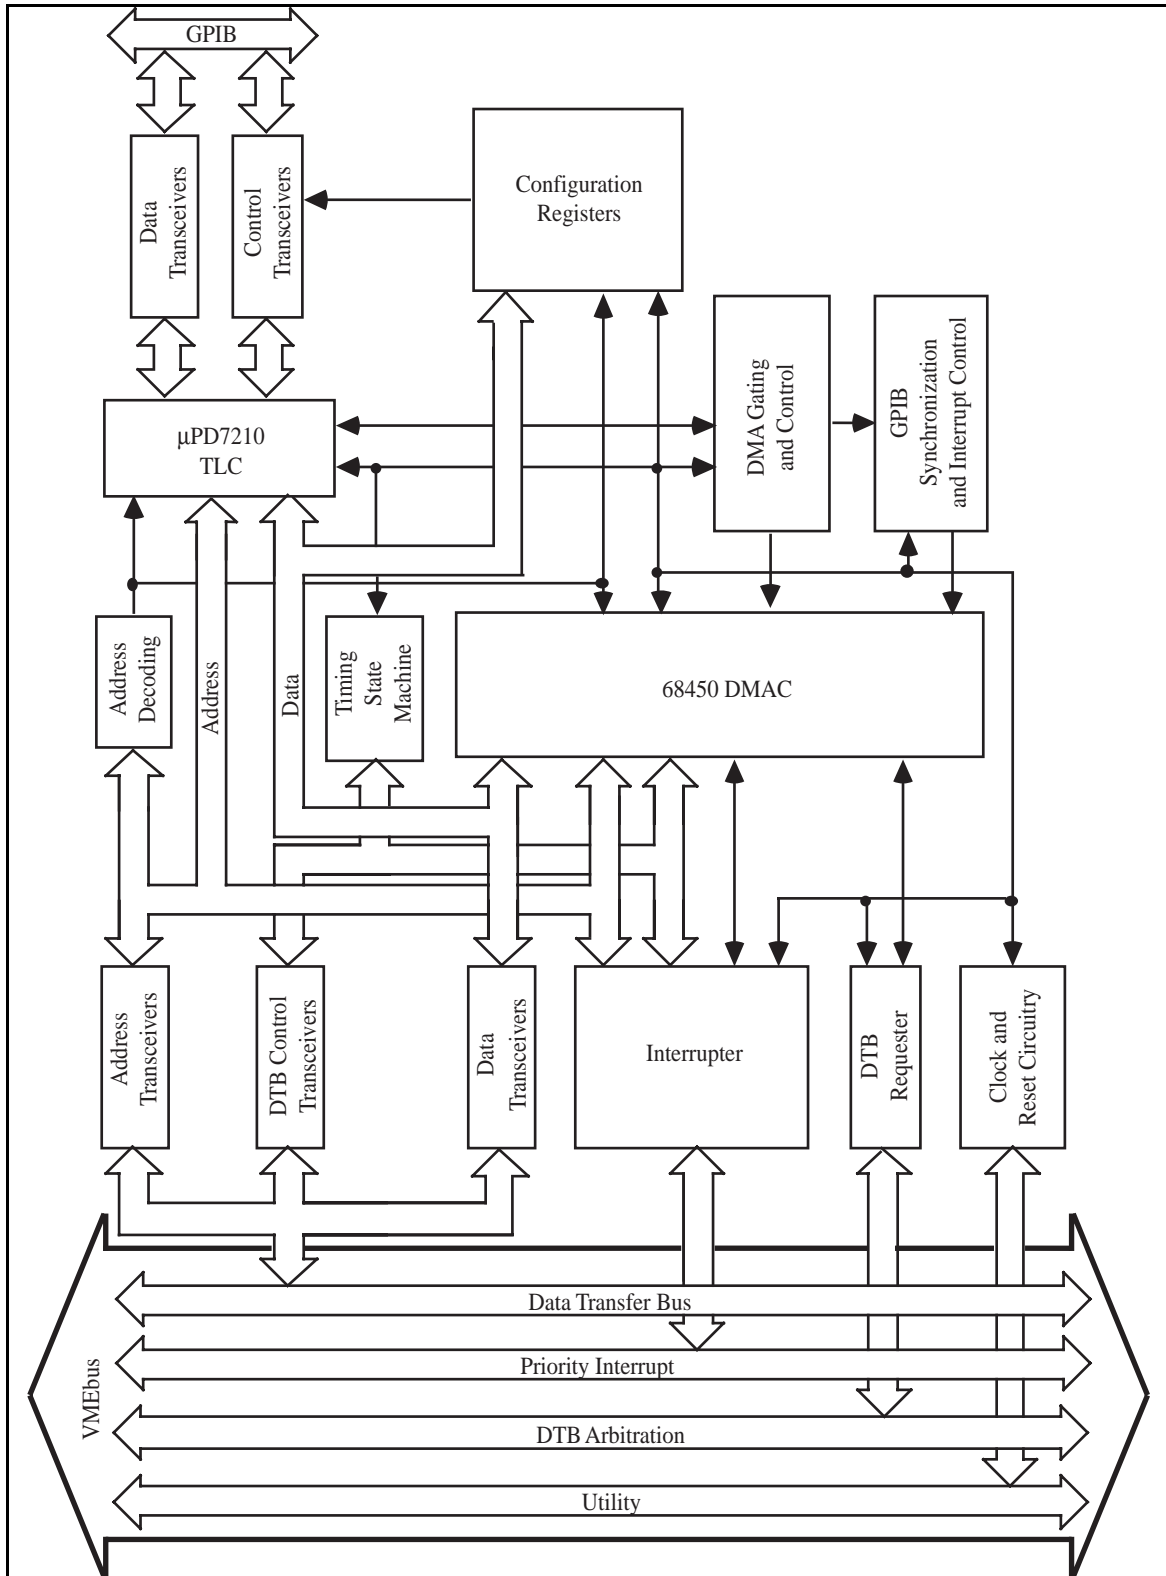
GPIB

Data Transceivers

Control Transceivers

Configuration Registers

DMA Gating and Control

GPIB Synchronization and Interrupt Control

µPD7210 TLC

Address Decoding

Address

Data

Timing State Machine

68450 DMAC

Address Transceivers

DTB Control Transceivers

Data Transceivers

Interrupter

DTB Requester

Clock and Reset Circuitry

VMEbus

Data Transfer Bus

Priority Interrupt

DTB Arbitration

Utility